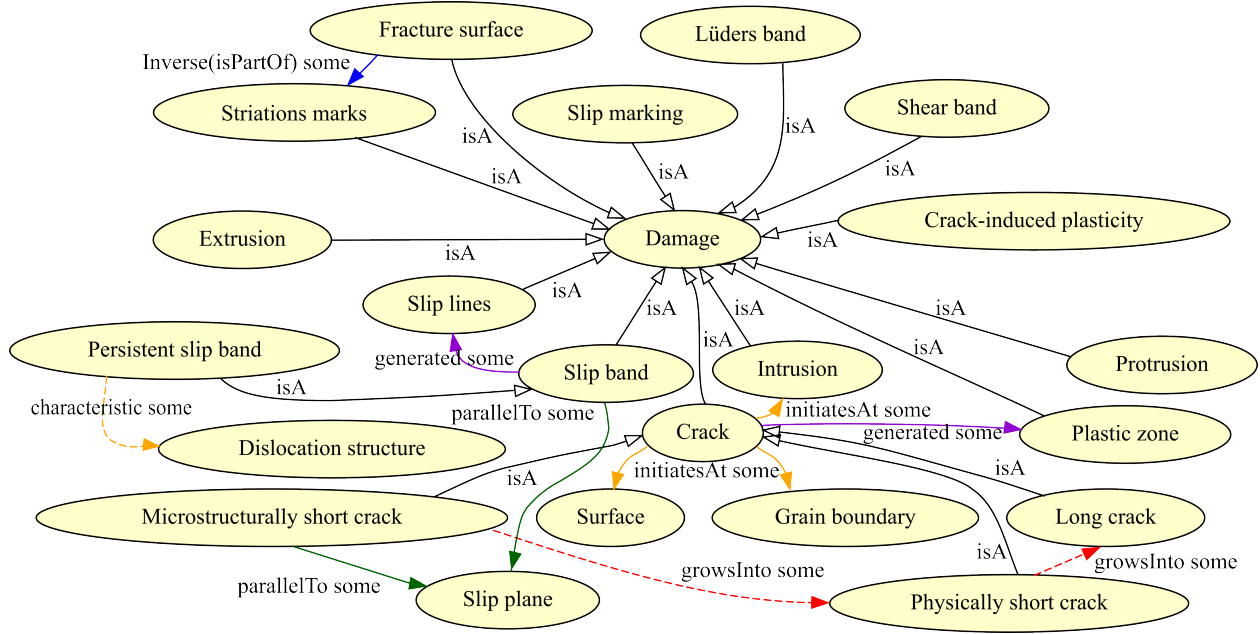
Fracture surface
Lüders band
Inverse(isPartOf) some
Striations marks
Slip marking
Shear band
isA
isA
isA
isA
isA
Damage
Extrusion
isA
Crack-induced plasticity
isA
Slip lines
isA
isA
isA
isA
isA
isA
Persistent slip band
generated some
Slip band
Intrusion
Protrusion
isA
characteristic some
parallelTo some
initiatesAt some
Crack
generated some
Plastic zone
Dislocation structure
isA
initiatesAt some
isA
Microstructurally short crack
Surface
Grain boundary
Long crack
isA
growsInto some
parallelTo some
growsInto some
Slip plane
Physically short crack